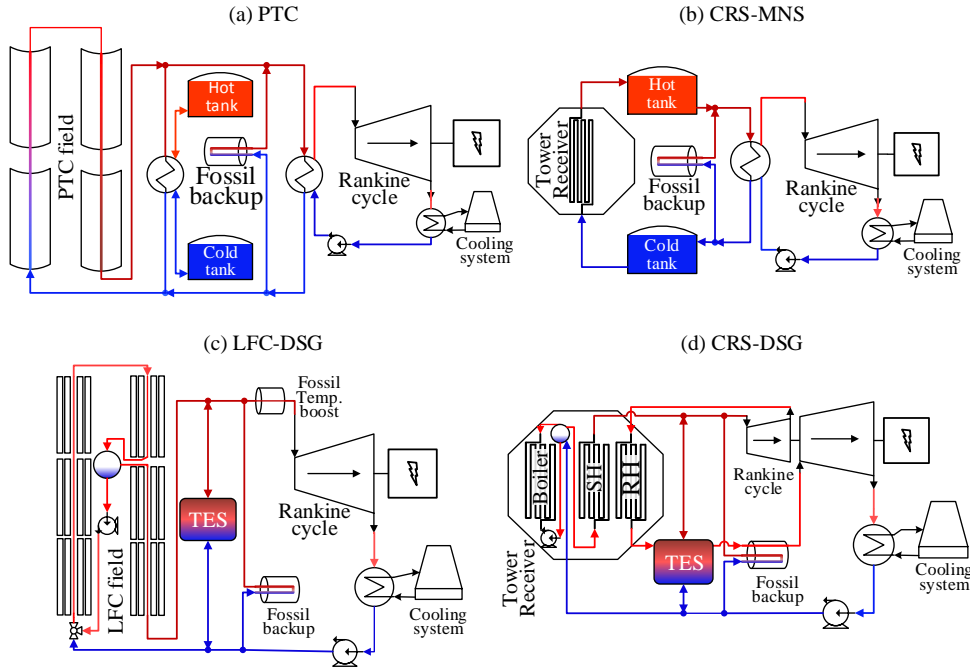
(a) PTC

PTC field

Hot tank

Fossil backup

Cold tank

Rankine cycle

Cooling system

(b) CRS-MNS

Tower Receiver

Hot tank

Fossil backup

Cold tank

Rankine cycle

Cooling system

(c) LFC-DSG

LFC field

Fossil Temp. boost

TES

Rankine cycle

Fossil backup

Cooling system

(d) CRS-DSG

Boiler

SH

RH

Tower Receiver

Rankine cycle

TES

Fossil backup

Cooling system